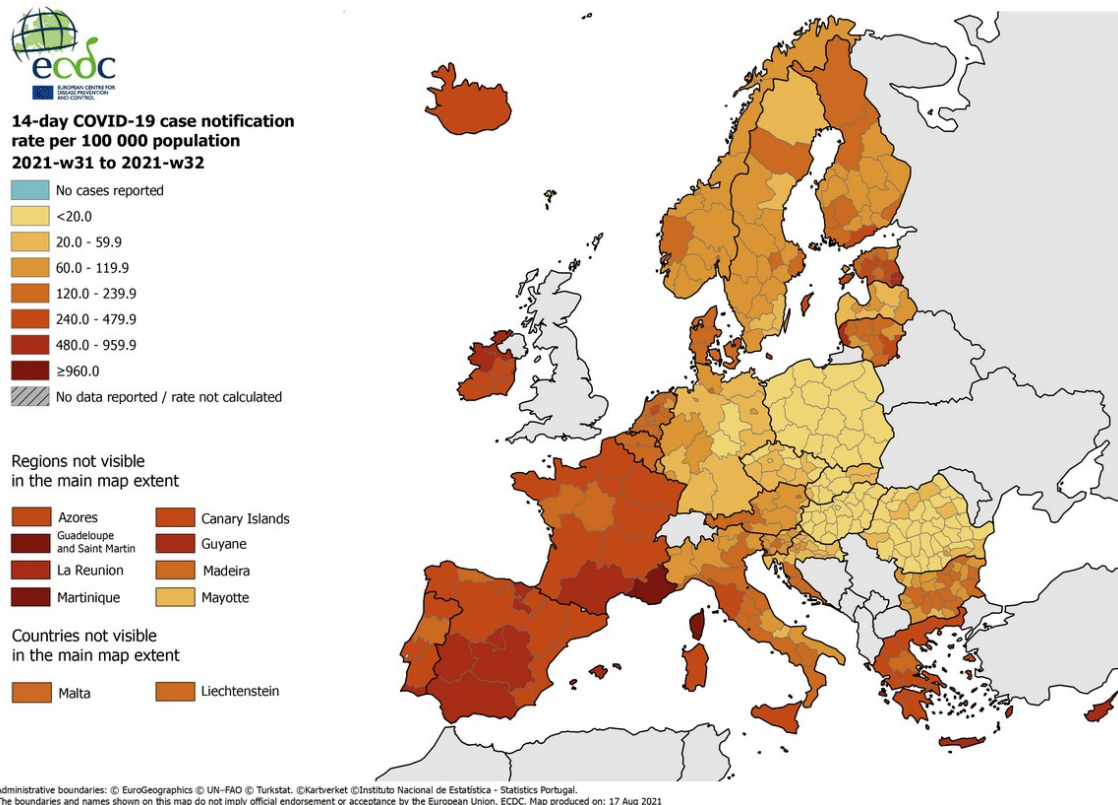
ecdc
EUROPEAN CENTRE FOR DISEASE PREVENTION AND CONTROL

14-day COVID-19 case notification rate per 100 000 population
2021-w31 to 2021-w32

No cases reported
<20.0
20.0 - 59.9
60.0 - 119.9
120.0 - 239.9
240.0 - 479.9
480.0 - 959.9
≥960.0
No data reported / rate not calculated

Regions not visible in the main map extent

Azores
Canary Islands
Guadeloupe and Saint Martin
Guyane
La Reunion
Madeira
Martinique
Mayotte

Countries not visible in the main map extent

Malta
Liechtenstein

Administrative boundaries: © EuroGeographics © UN–FAO © Turkstat. ©Kartverket ©Instituto Nacional de Estatística - Statistics Portugal.
The boundaries and names shown on this map do not imply official endorsement or acceptance by the European Union. ECDC. Map produced on: 17 Aug 2021